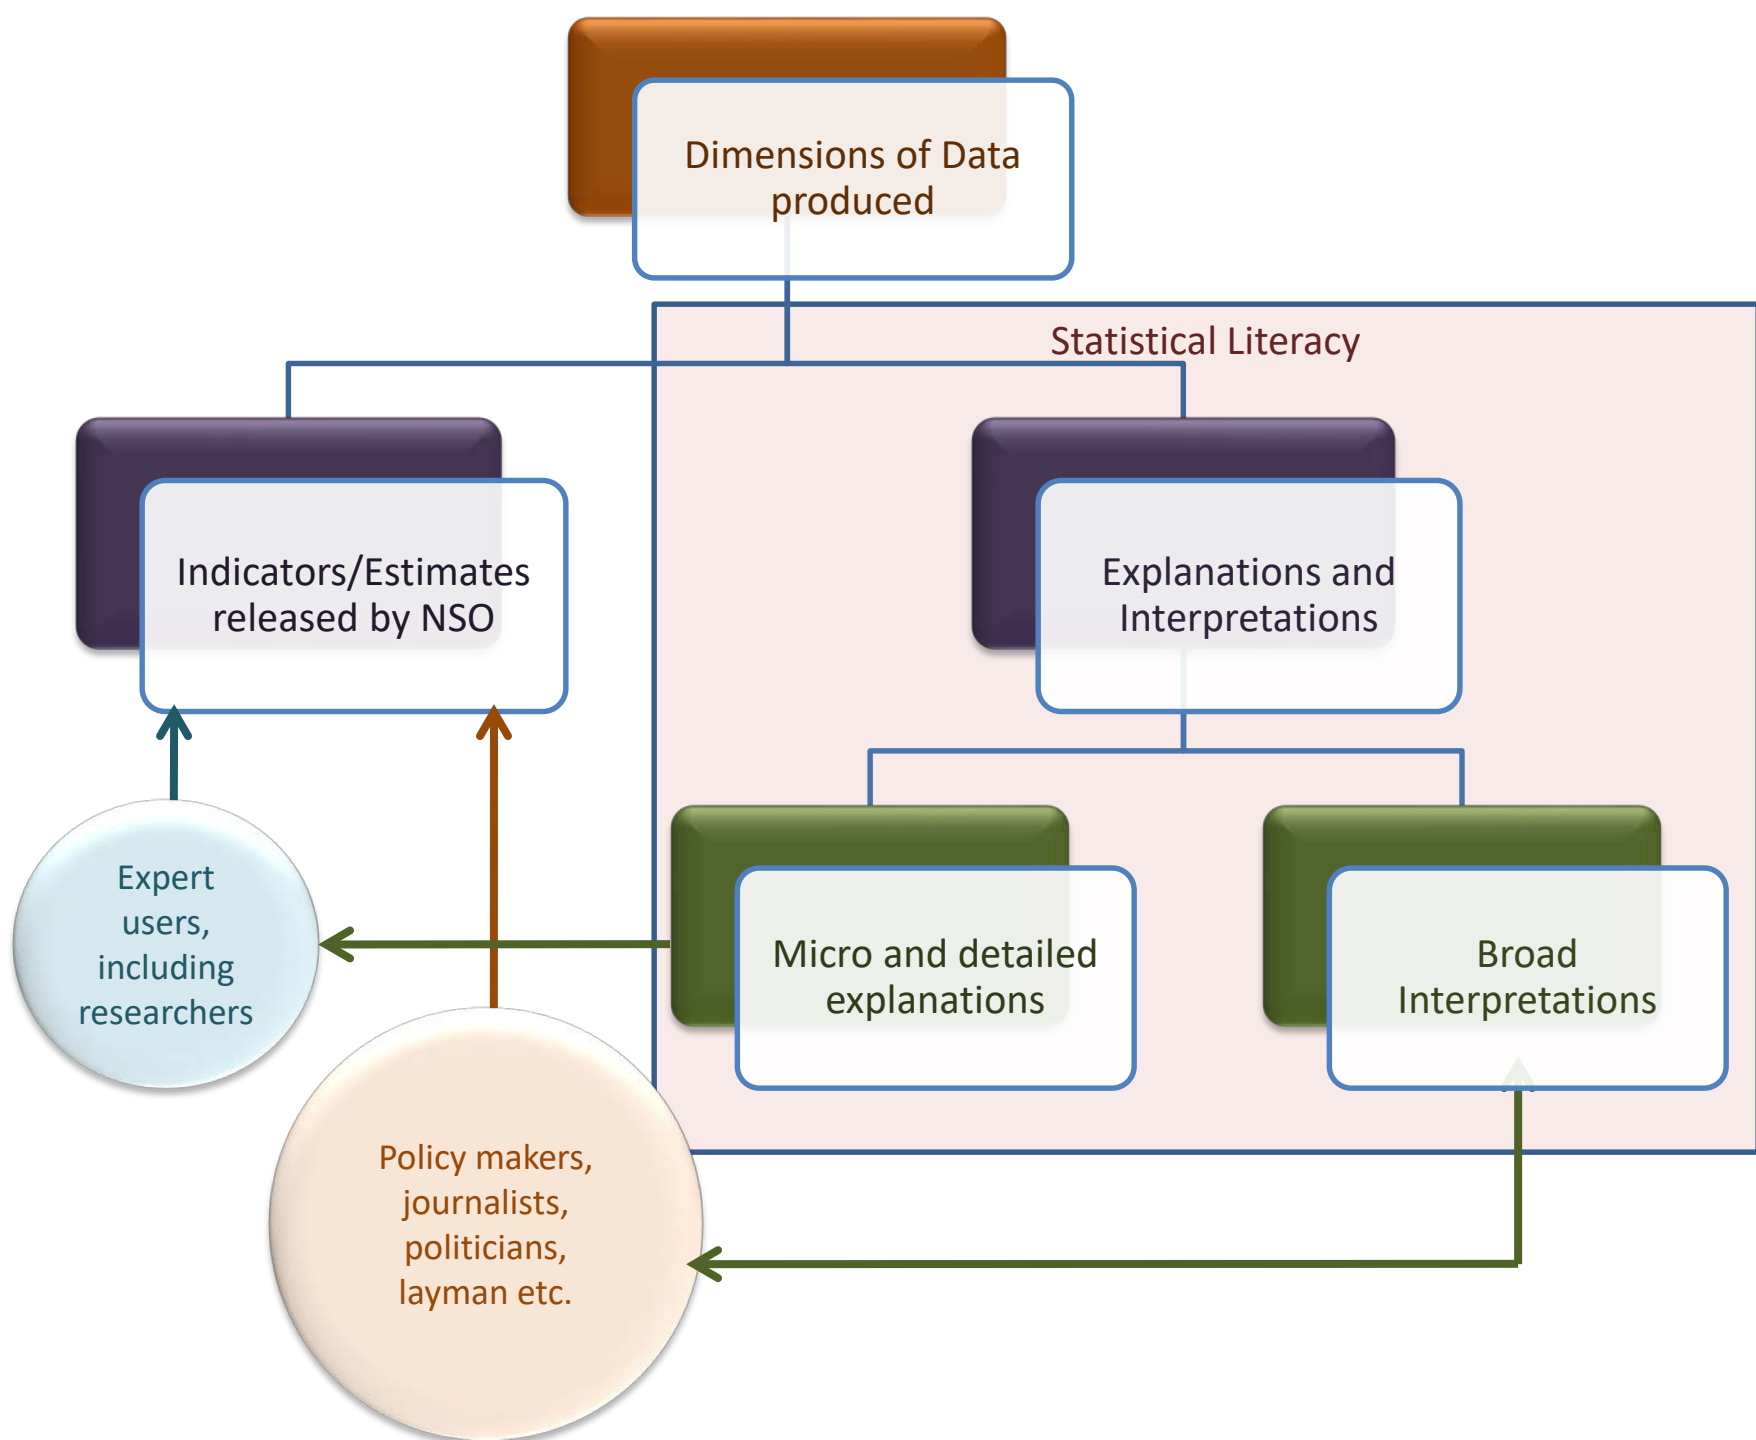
Dimensions of Data produced

Statistical Literacy

Indicators/Estimates released by NSO

Explanations and Interpretations

Micro and detailed explanations

Broad Interpretations

Expert users, including researchers

Policy makers, journalists, politicians, layman etc.